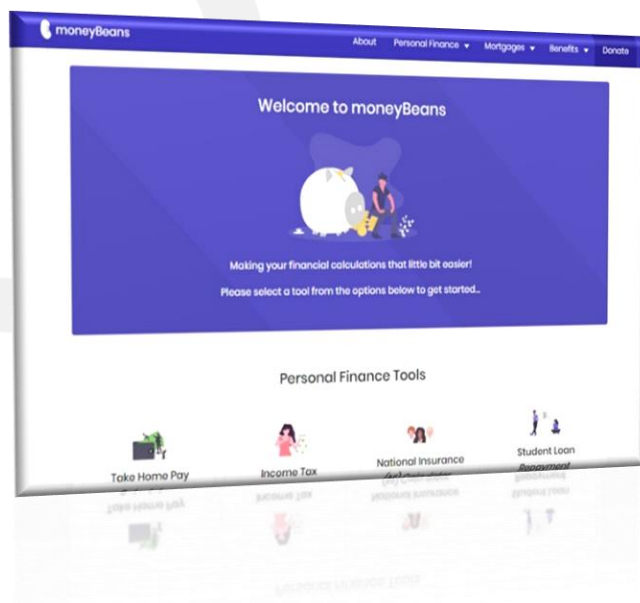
moneyBeans

About
Personal Finance ▾
Mortgages ▾
Benefits ▾
Donate

Welcome to moneyBeans

Making your financial calculations that little bit easier!

Please select a tool from the options below to get started..

Personal Finance Tools

Take Home Pay

Income Tax

National Insurance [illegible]

Student Loan Repayment